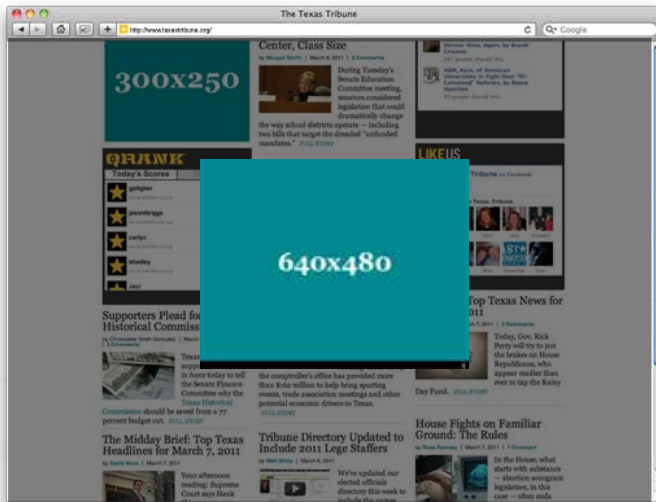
The Texas Tribune

http://www.texastribune.org/

Google

300x250

Center, Class Size

by Morgan Smith | March 8, 2011 | 0 Comments

During Tuesday's Senate Education Committee meeting, senators considered legislation that could dramatically change the way school districts operate — including two bills that target the dreaded "unfunded mandates." FULL STORY

QRANK

Today's Scores

gstigher

jasonbriggs

carlyc

bkadley

Jaci

LIKE US

Texas Tribune on Facebook

640x480

Supporters Plead for Historical Commiss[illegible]

by Christopher Smith Gonzalez | March 8, 2011 | 0 Comments

Texas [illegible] supp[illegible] in force today to tell the Senate Finance Committee why the Texas Historical Commission should be saved from a 77 percent budget cut. FULL STORY

the comptroller's office has provided more than $262 million to help bring sporting events, trade association meetings and other potential economic drivers to Texas. FULL STORY

Top Texas News for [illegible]

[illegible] 7, 2011 | 0 Comments

Today, Gov. Rick Perry will try to put the brakes on House Republicans, who appear readier than ever to tap the Rainy Day Fund. FULL STORY

The Midday Brief: Top Texas Headlines for March 7, 2011

by David Muto | March 7, 2011

Your afternoon reading: Supreme Court says Hank

Tribune Directory Updated to Include 2011 Lege Staffers

by Matt Stiles | March 8, 2011

We've updated our elected officials directory this week to

House Fights on Familiar Ground: The Rules

by Ross Ramsey | March 7, 2011 | 1 Comment

In the House, what starts with substance — abortion sonogram legislation, in this case — often ends